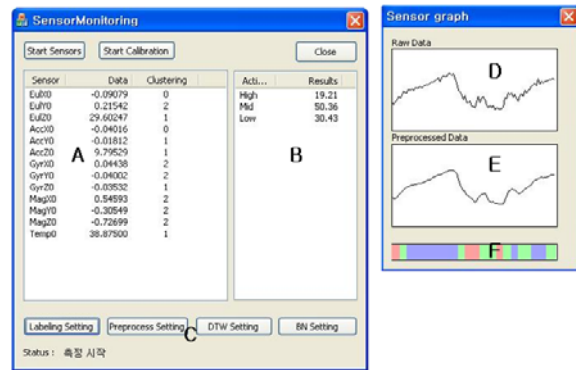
SensorMonitoring

Start Sensors

Start Calibration

Close

| Sensor | Data | Clustering |
|---|---|---|
| EulX0 | -0.09079 | 0 |
| EulY0 | 0.21542 | 2 |
| EulZ0 | 29.60247 | 1 |
| AccX0 | -0.04016 | 0 |
| AccY0 | -0.01812 | 1 |
| AccZ0 | 9.79529 | 1 |
| GyrX0 | 0.04438 | 2 |
| GyrY0 | -0.04002 | 2 |
| GyrZ0 | -0.03532 | 1 |
| MagX0 | 0.54593 | 2 |
| MagY0 | -0.30549 | 2 |
| MagZ0 | -0.72699 | 2 |
| Temp0 | 38.87500 | 1 |

A

| Acti... | Results |
|---|---|
| High | 19.21 |
| Mid | 50.36 |
| Low | 30.43 |

B

Labeling Setting

Preprocess Setting

C

DTW Setting

BN Setting

Status : 측정 시작

Sensor graph

Raw Data

D

Preprocessed Data

E

F